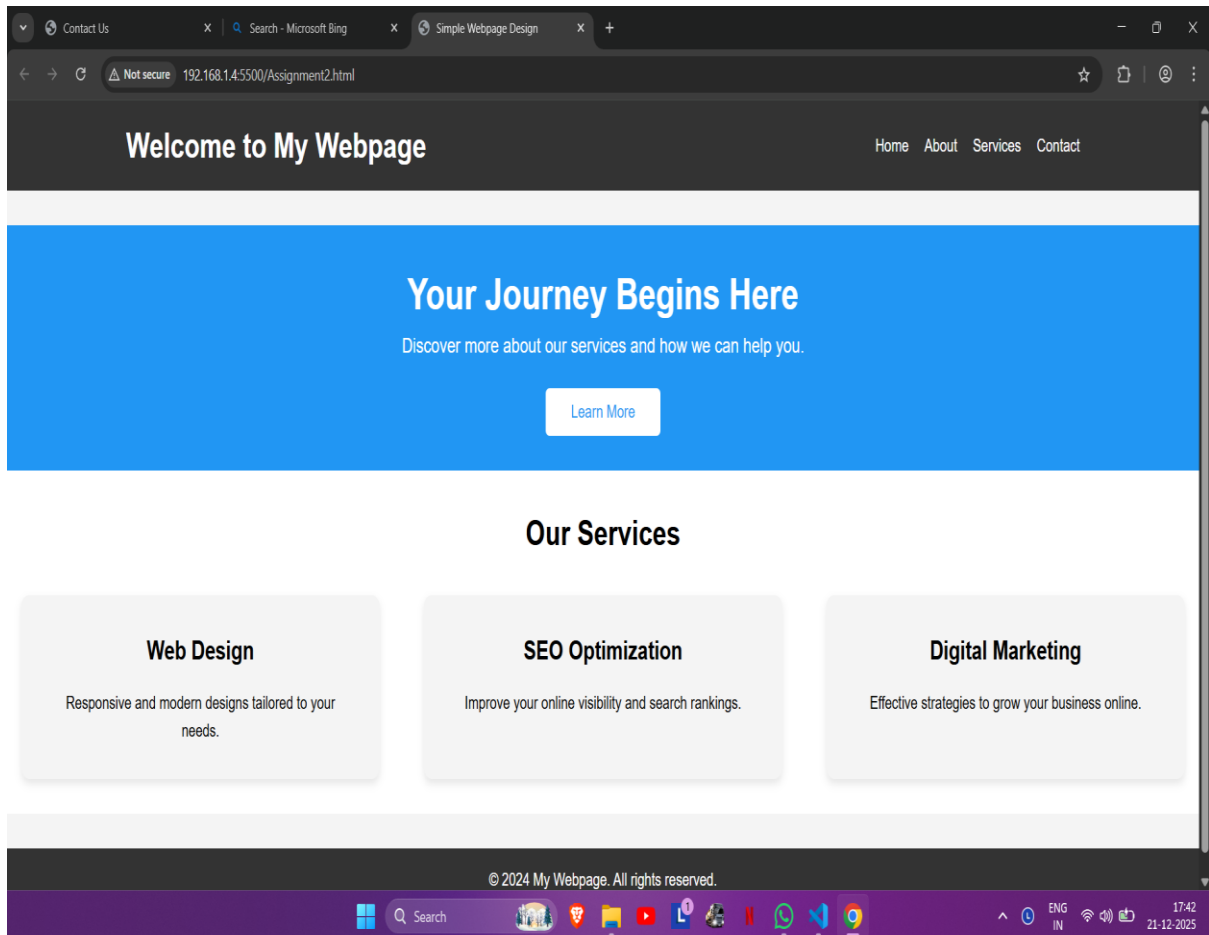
Contact Us
Search - Microsoft Bing
Simple Webpage Design
Not secure 192.168.1.4:5500/Assignment2.html

Welcome to My Webpage

Home About Services Contact

Your Journey Begins Here

Discover more about our services and how we can help you.

Learn More

Our Services

Web Design

Responsive and modern designs tailored to your needs.

SEO Optimization

Improve your online visibility and search rankings.

Digital Marketing

Effective strategies to grow your business online.

© 2024 My Webpage. All rights reserved.

Search
ENG IN
17:42
21-12-2025